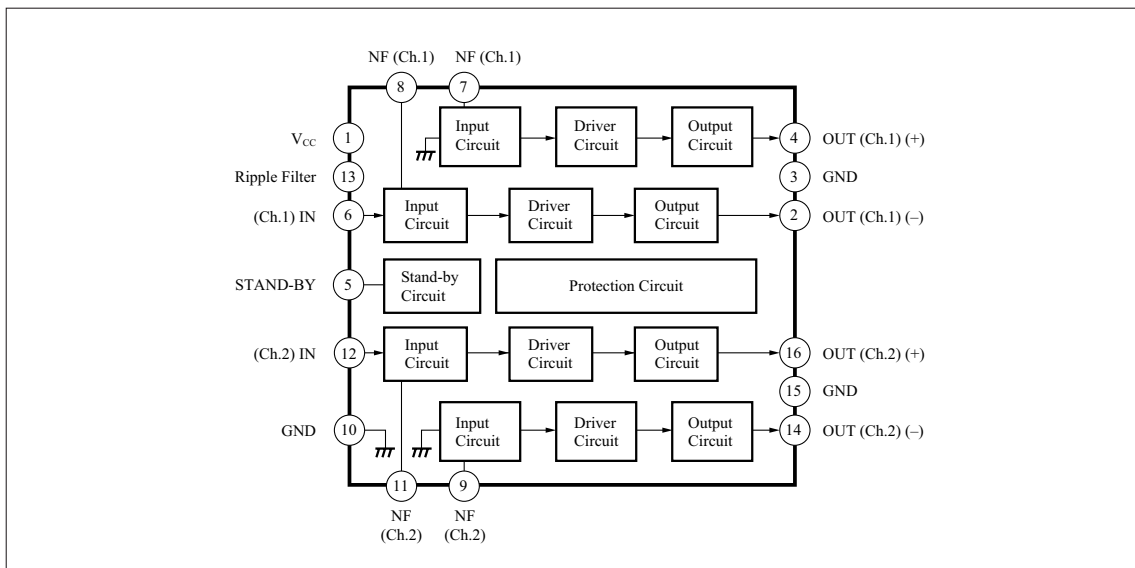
NF (Ch.1)
8
NF (Ch.1)
7

$V_{CC}$ 1
Ripple Filter 13
(Ch.1) IN 6
STAND-BY 5
(Ch.2) IN 12
GND 10

Input Circuit
Driver Circuit
Output Circuit
4 OUT (Ch.1) (+)
3 GND

Input Circuit
Driver Circuit
Output Circuit
2 OUT (Ch.1) (–)

Stand-by Circuit
Protection Circuit

Input Circuit
Driver Circuit
Output Circuit
16 OUT (Ch.2) (+)
15 GND

Input Circuit
Driver Circuit
Output Circuit
14 OUT (Ch.2) (–)

11
NF (Ch.2)
9
NF (Ch.2)